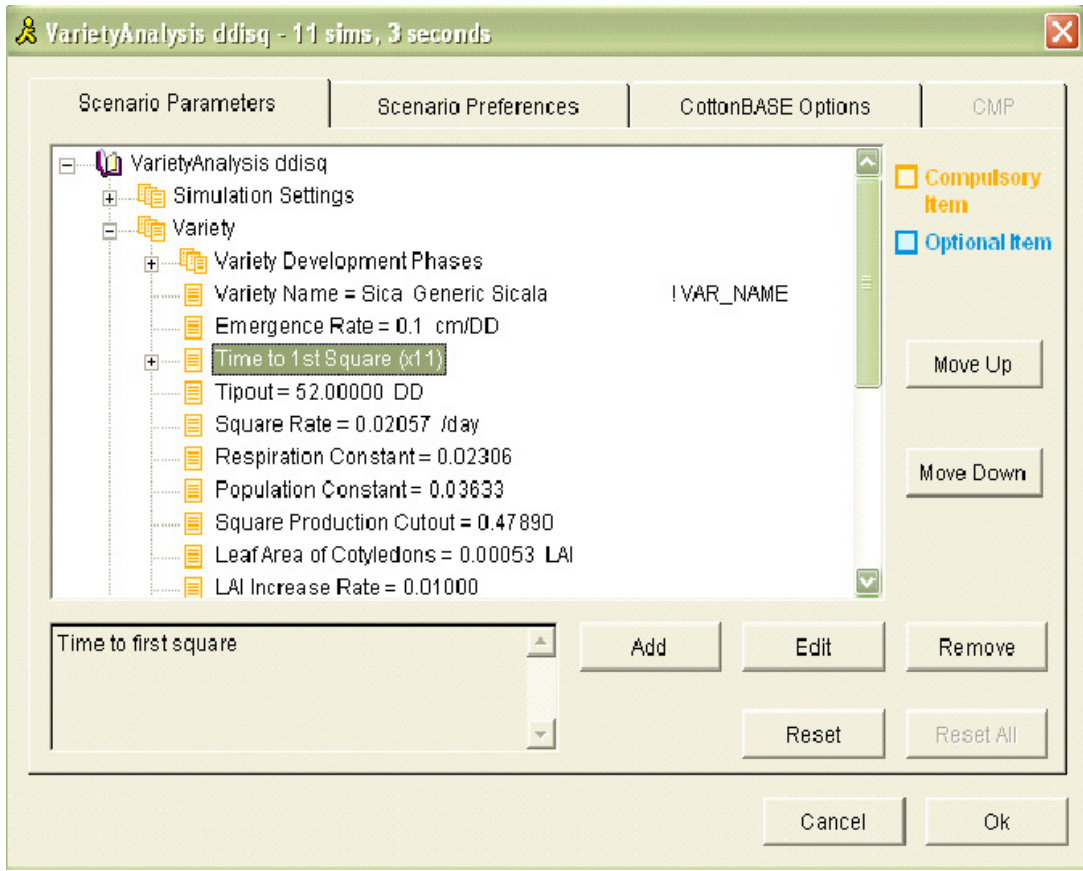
VarietyAnalysis ddisq - 11 sims, 3 seconds

Scenario Parameters | Scenario Preferences | CottonBASE Options | CMP

VarietyAnalysis ddisq
Simulation Settings
Variety
Variety Development Phases
Variety Name = Sica Generic Sicala !VAR_NAME
Emergence Rate = 0.1 cm/DD
Time to 1st Square (x11)
Tipout = 52.00000 DD
Square Rate = 0.02057 /day
Respiration Constant = 0.02306
Population Constant = 0.03633
Square Production Cutout = 0.47890
Leaf Area of Cotyledons = 0.00053 LAI
LAI Increase Rate = 0.01000

Compulsory Item
Optional Item

Move Up
Move Down

Time to first square

Add
Edit
Remove
Reset
Reset All

Cancel
Ok